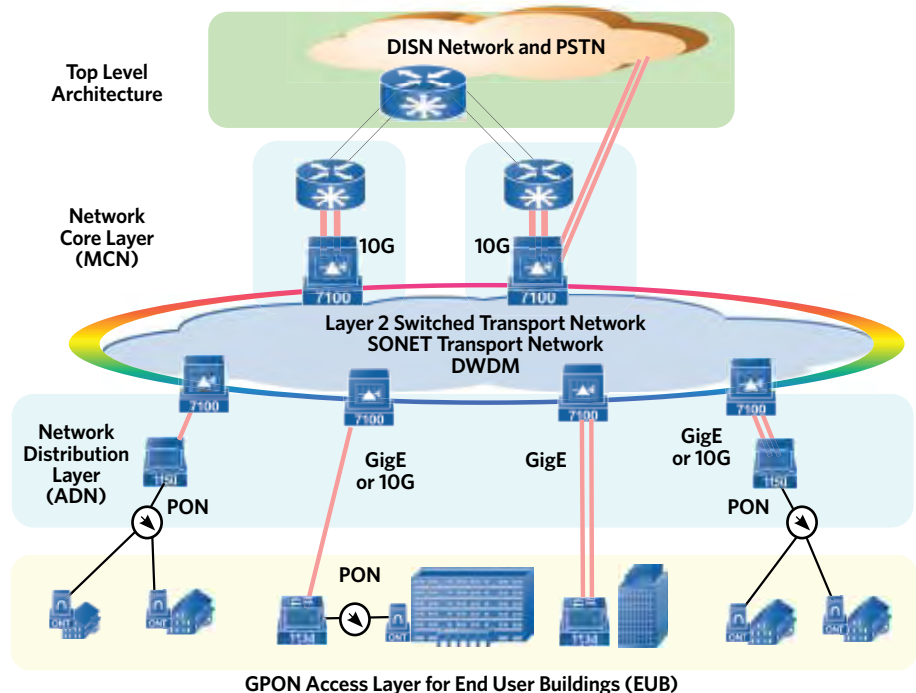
DISN Network and PSTN

Top Level Architecture

Network Core Layer (MCN)

10G

10G

7100

7100

Layer 2 Switched Transport Network
SONET Transport Network
DWDM

7100

7100

7100

7100

Network Distribution Layer (ADN)

1150

PON

GigE or 10G

GigE

GigE or 10G

1150

PON

PON

ONT

ONT

1134

ONT

1134

ONT

ONT

GPON Access Layer for End User Buildings (EUB)